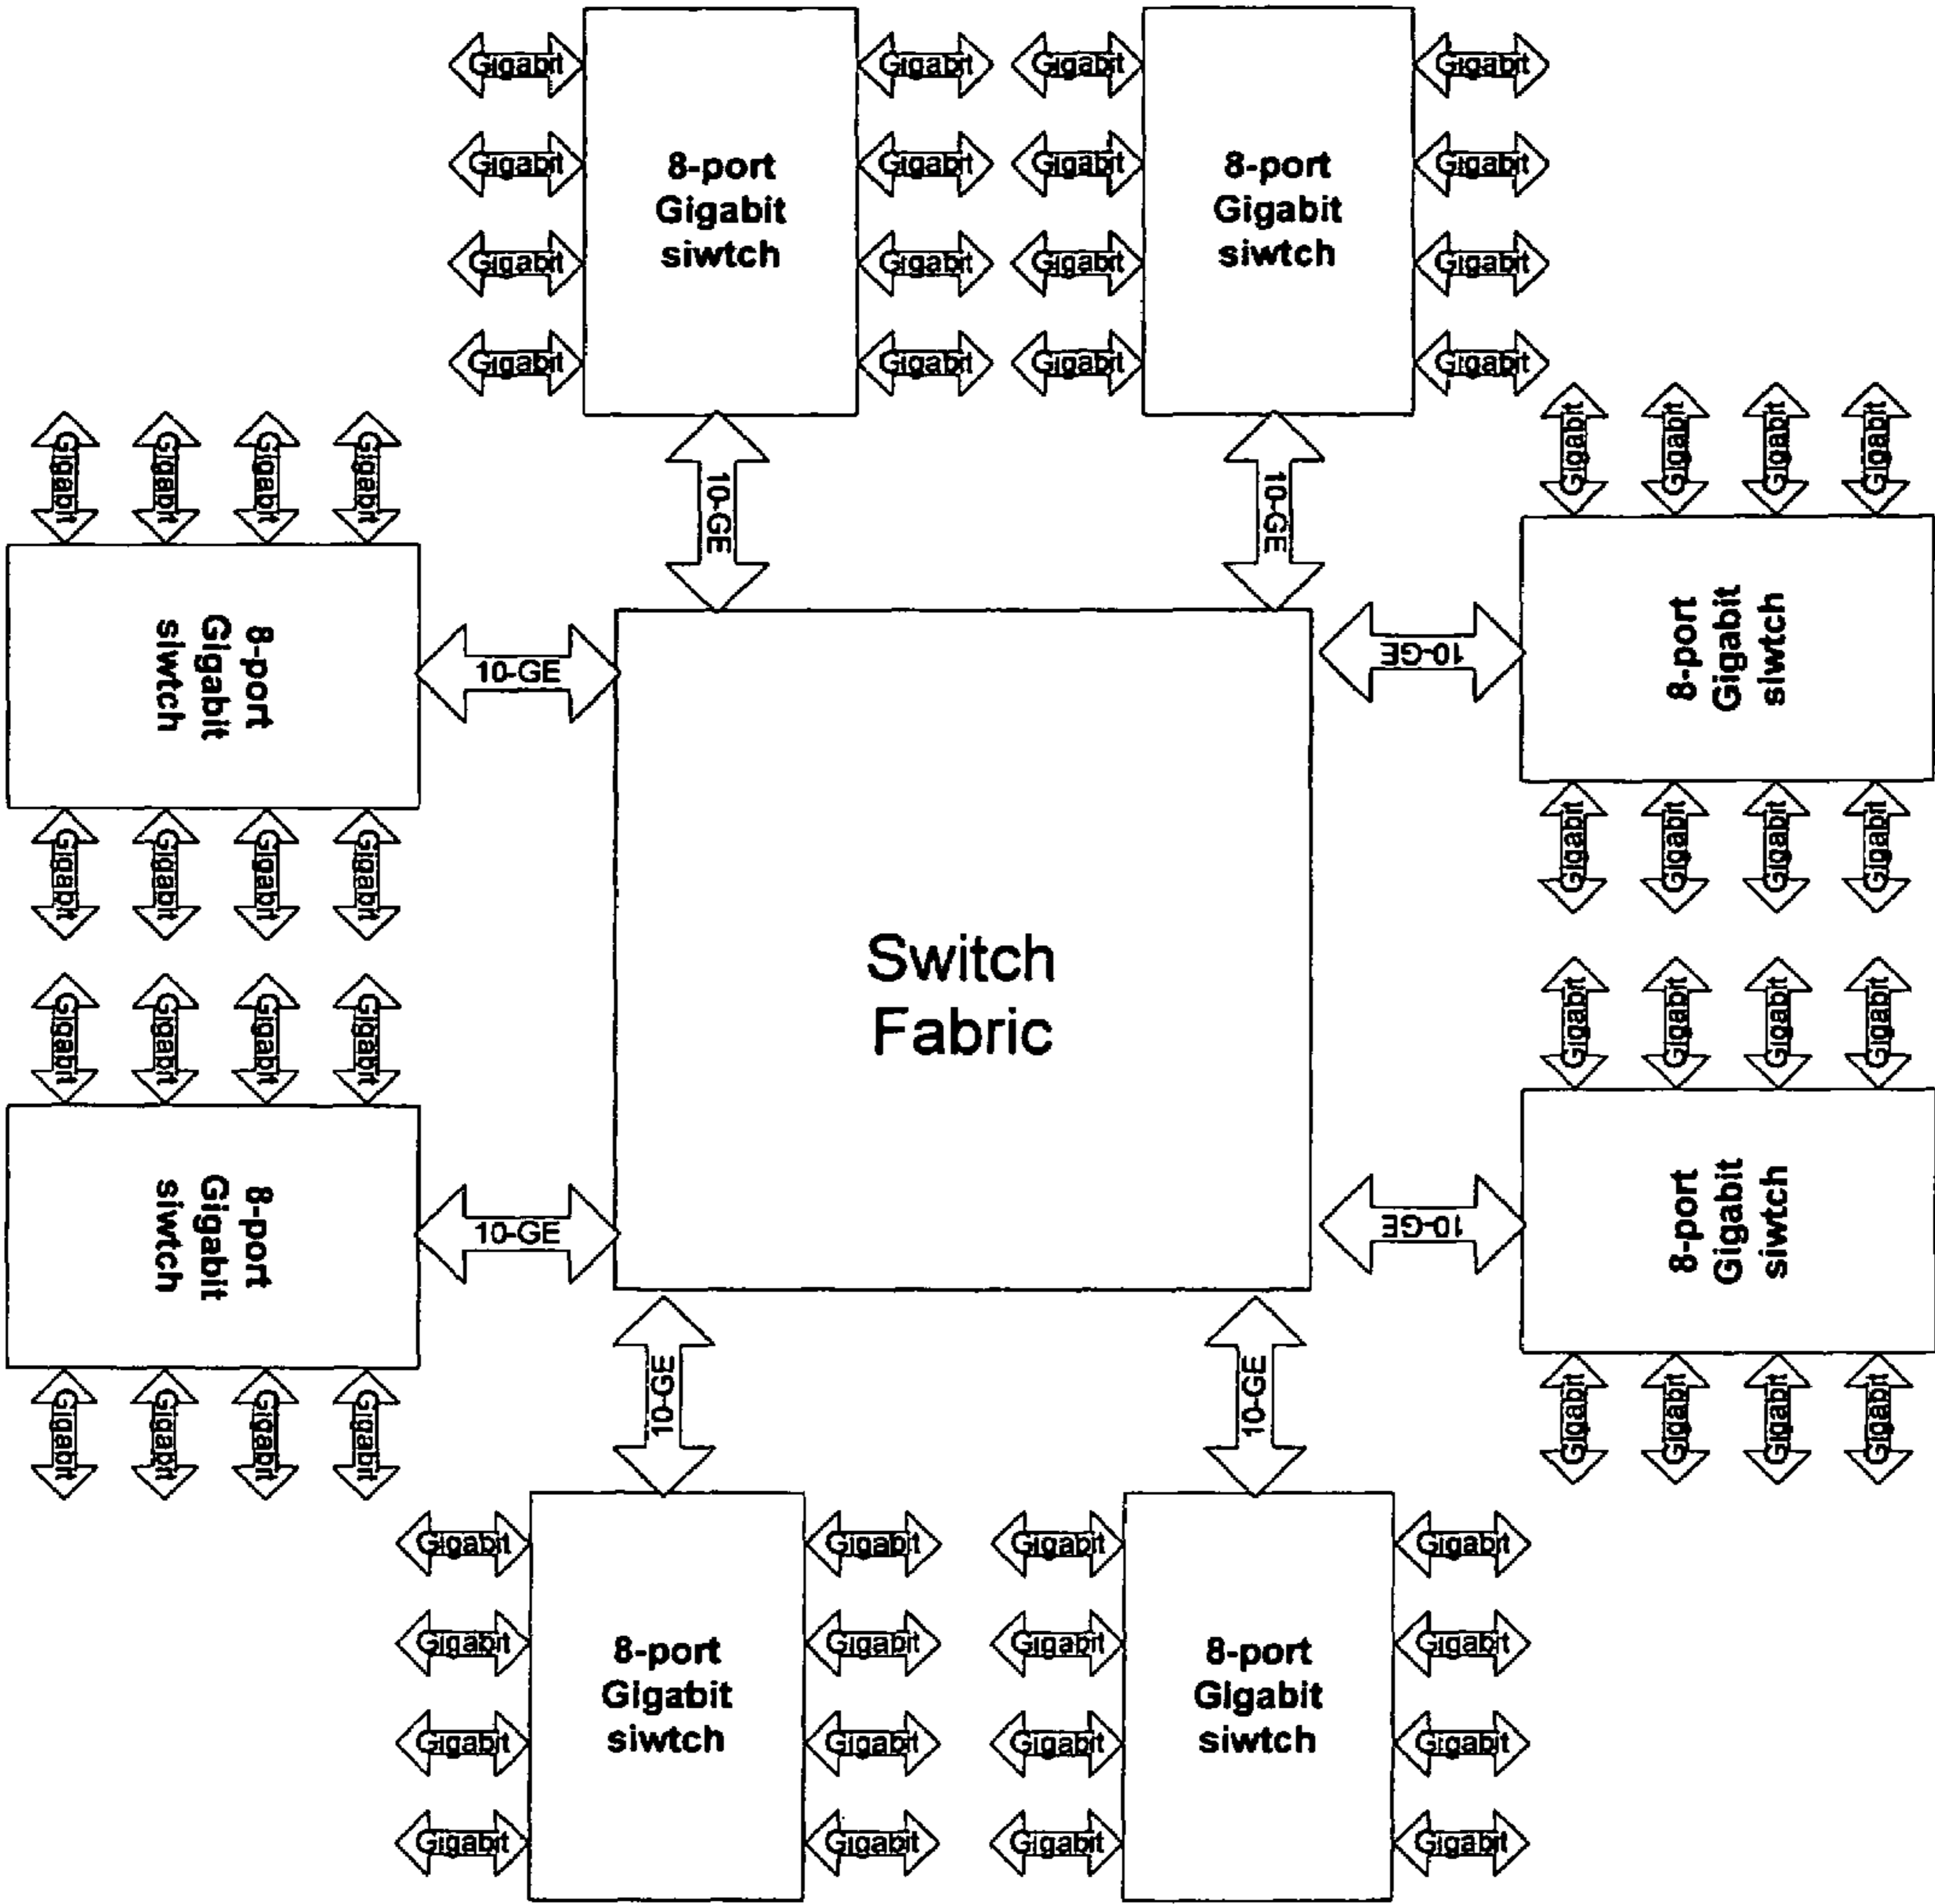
Gigabit
Gigabit
Gigabit
Gigabit
8-port Gigabit siwtch
Gigabit
Gigabit
Gigabit
Gigabit

Gigabit
Gigabit
Gigabit
Gigabit
8-port Gigabit siwtch
Gigabit
Gigabit
Gigabit
Gigabit

10-GE
10-GE

Gigabit
Gigabit
Gigabit
Gigabit
8-port Gigabit siwtch
Gigabit
Gigabit
Gigabit
Gigabit

10-GE

Switch Fabric

10-GE

Gigabit
Gigabit
Gigabit
Gigabit
8-port Gigabit siwtch
Gigabit
Gigabit
Gigabit
Gigabit

Gigabit
Gigabit
Gigabit
Gigabit
8-port Gigabit siwtch
Gigabit
Gigabit
Gigabit
Gigabit

10-GE

10-GE

Gigabit
Gigabit
Gigabit
Gigabit
8-port Gigabit siwtch
Gigabit
Gigabit
Gigabit
Gigabit

10-GE
10-GE

Gigabit
Gigabit
Gigabit
Gigabit
8-port Gigabit siwtch
Gigabit
Gigabit
Gigabit
Gigabit

Gigabit
Gigabit
Gigabit
Gigabit
8-port Gigabit siwtch
Gigabit
Gigabit
Gigabit
Gigabit